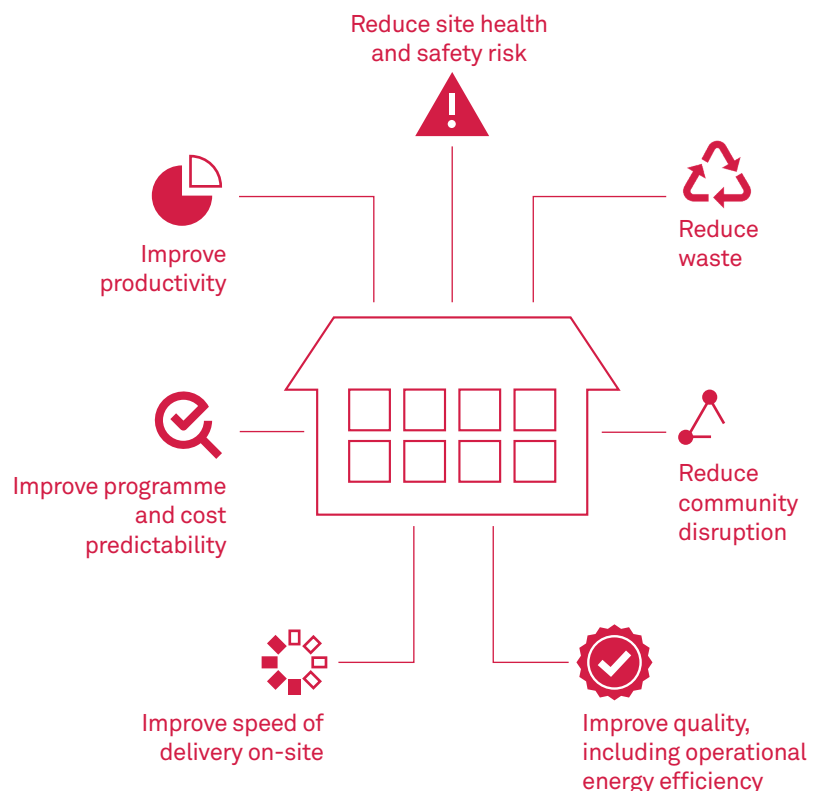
Reduce site health and safety risk

Improve productivity

Reduce waste

Improve programme and cost predictability

Reduce community disruption

Improve speed of delivery on-site

Improve quality, including operational energy efficiency